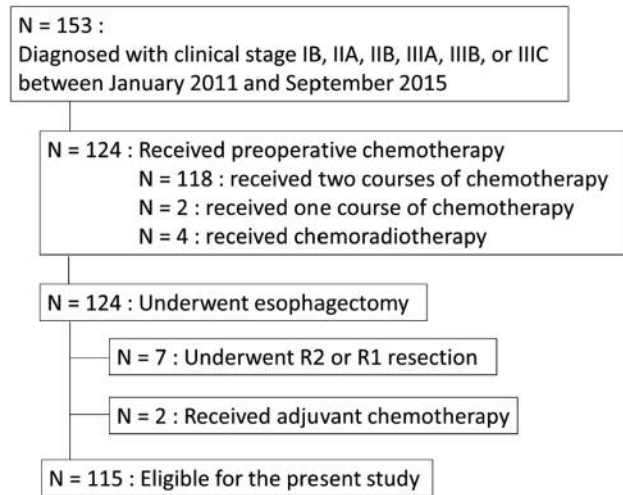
N = 153 :
Diagnosed with clinical stage IB, IIA, IIB, IIIA, IIIB, or IIIC between January 2011 and September 2015

N = 124 : Received preoperative chemotherapy
N = 118 : received two courses of chemotherapy
N = 2 : received one course of chemotherapy
N = 4 : received chemoradiotherapy

N = 124 : Underwent esophagectomy

N = 7 : Underwent R2 or R1 resection

N = 2 : Received adjuvant chemotherapy

N = 115 : Eligible for the present study